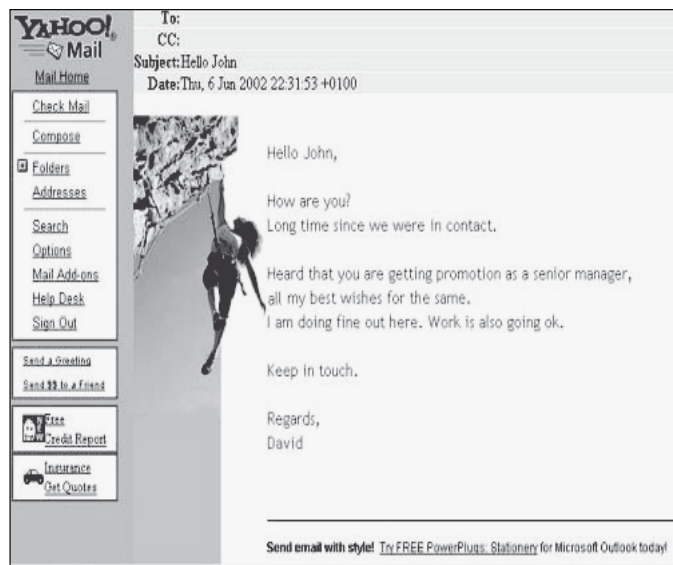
YAHOO! Mail
Mail Home

Check Mail
Compose
Folders
Addresses
Search
Options
Mail Add-ons
Help Desk
Sign Out

Send a Greeting
Send $$ to a Friend

Free Credit Report

Insurance Get Quotes

To:
CC:
Subject: Hello John
Date: Thu, 6 Jun 2002 22:31:53 +0100

Hello John,

How are you?
Long time since we were in contact.

Heard that you are getting promotion as a senior manager, all my best wishes for the same.
I am doing fine out here. Work is also going ok.

Keep in touch.

Regards,
David

Send email with style! Try FREE PowerPlugs: Stationery for Microsoft Outlook today!